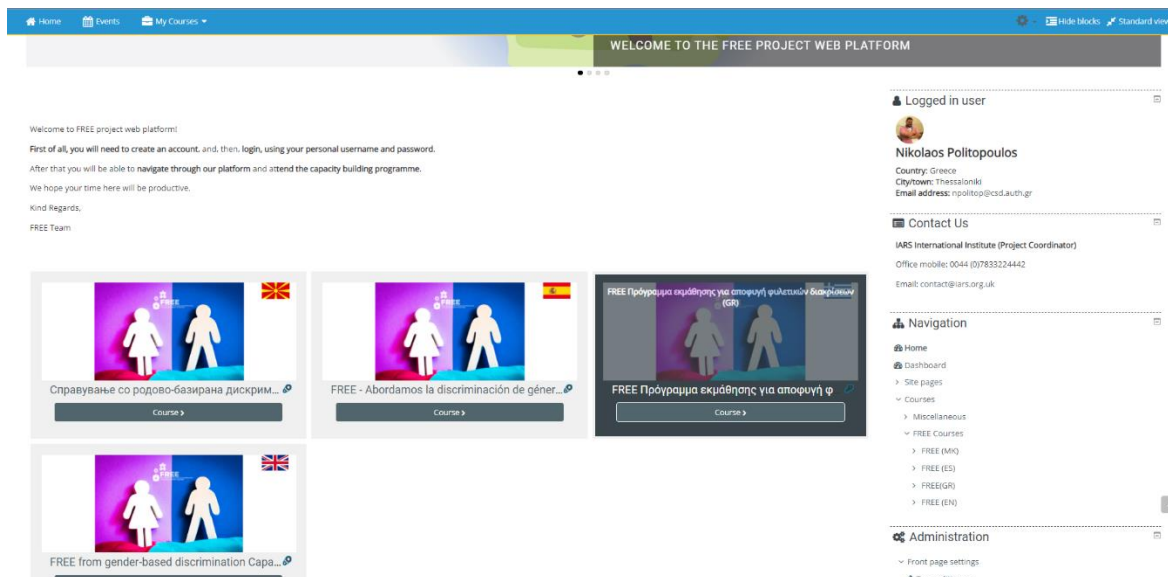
Home Events My Courses

Hide blocks Standard view

WELCOME TO THE FREE PROJECT WEB PLATFORM

Welcome to FREE project web platform!

First of all, you will need to create an account, and, then, login, using your personal username and password.

After that you will be able to navigate through our platform and attend the capacity building programme.

We hope your time here will be productive.

Kind Regards,

FREE Team

Справување со родово-базирана дискрим...

Course ›

FREE - Abordamos la discriminación de géner...

Course ›

FREE Πρόγραμμα εκμάθησης για αποφυγή φυλετικών διακρίσεων (GR)

FREE Πρόγραμμα εκμάθησης για αποφυγή φ

Course ›

FREE from gender-based discrimination Capa...

Logged in user

Nikolaos Politopoulos

Country: Greece
City/town: Thessaloniki
Email address: npolitop@csd.auth.gr

Contact Us

IARS International Institute (Project Coordinator)

Office mobile: 0044 (0)7833224442

Email: contact@iars.org.uk

Navigation

Home
Dashboard
Site pages
Courses
Miscellaneous
FREE Courses
FREE (MK)
FREE (ES)
FREE(GR)
FREE (EN)

Administration

Front page settings